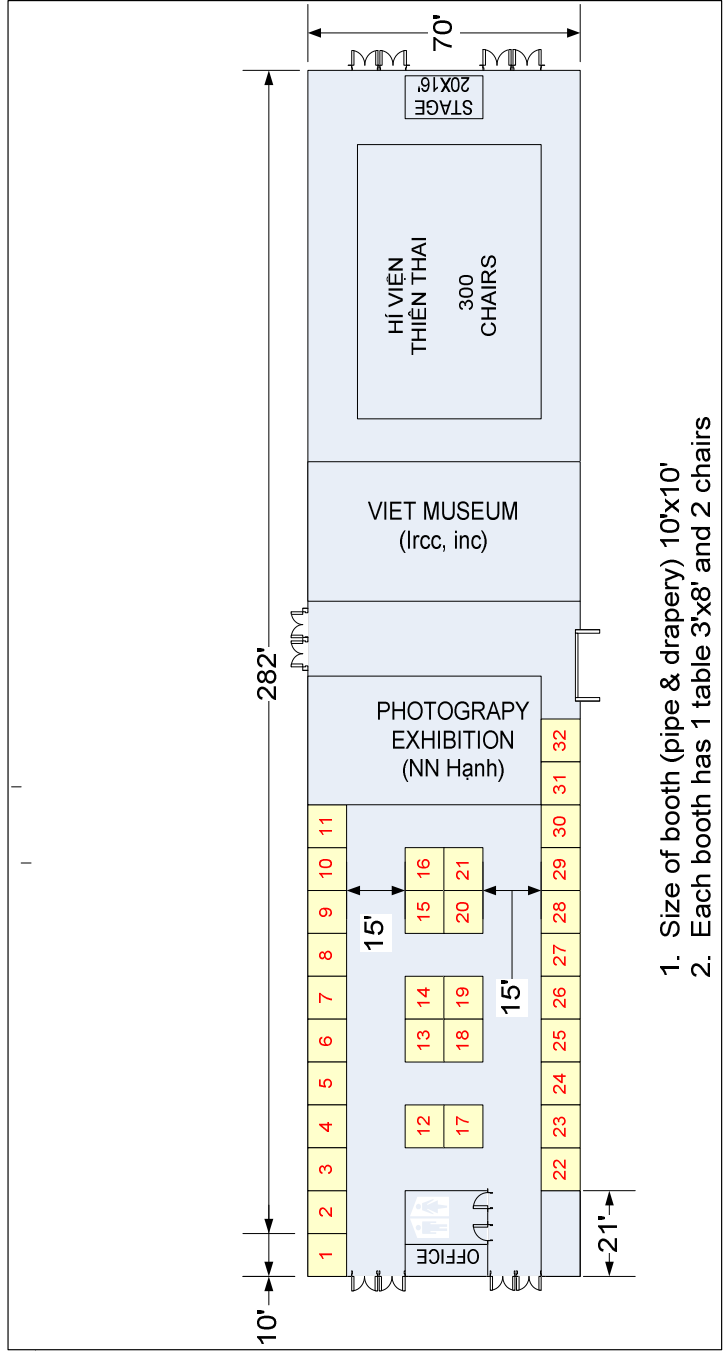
70'

STAGE 20X16'

HÍ VIỆN THIÊN THAI

300 CHAIRS

VIET MUSEUM (Ircc, inc)

PHOTOGRAPY EXHIBITION (NN Hạnh)

282'

11
10
9
8
7
6
5
4
3
2
1

16
15
21
20
14
13
19
18
12
17

15'

15'

32
31
30
29
28
27
26
25
24
23
22

OFFICE

21'

10'

1. Size of booth (pipe & drapery) 10'x10'
2. Each booth has 1 table 3'x8' and 2 chairs